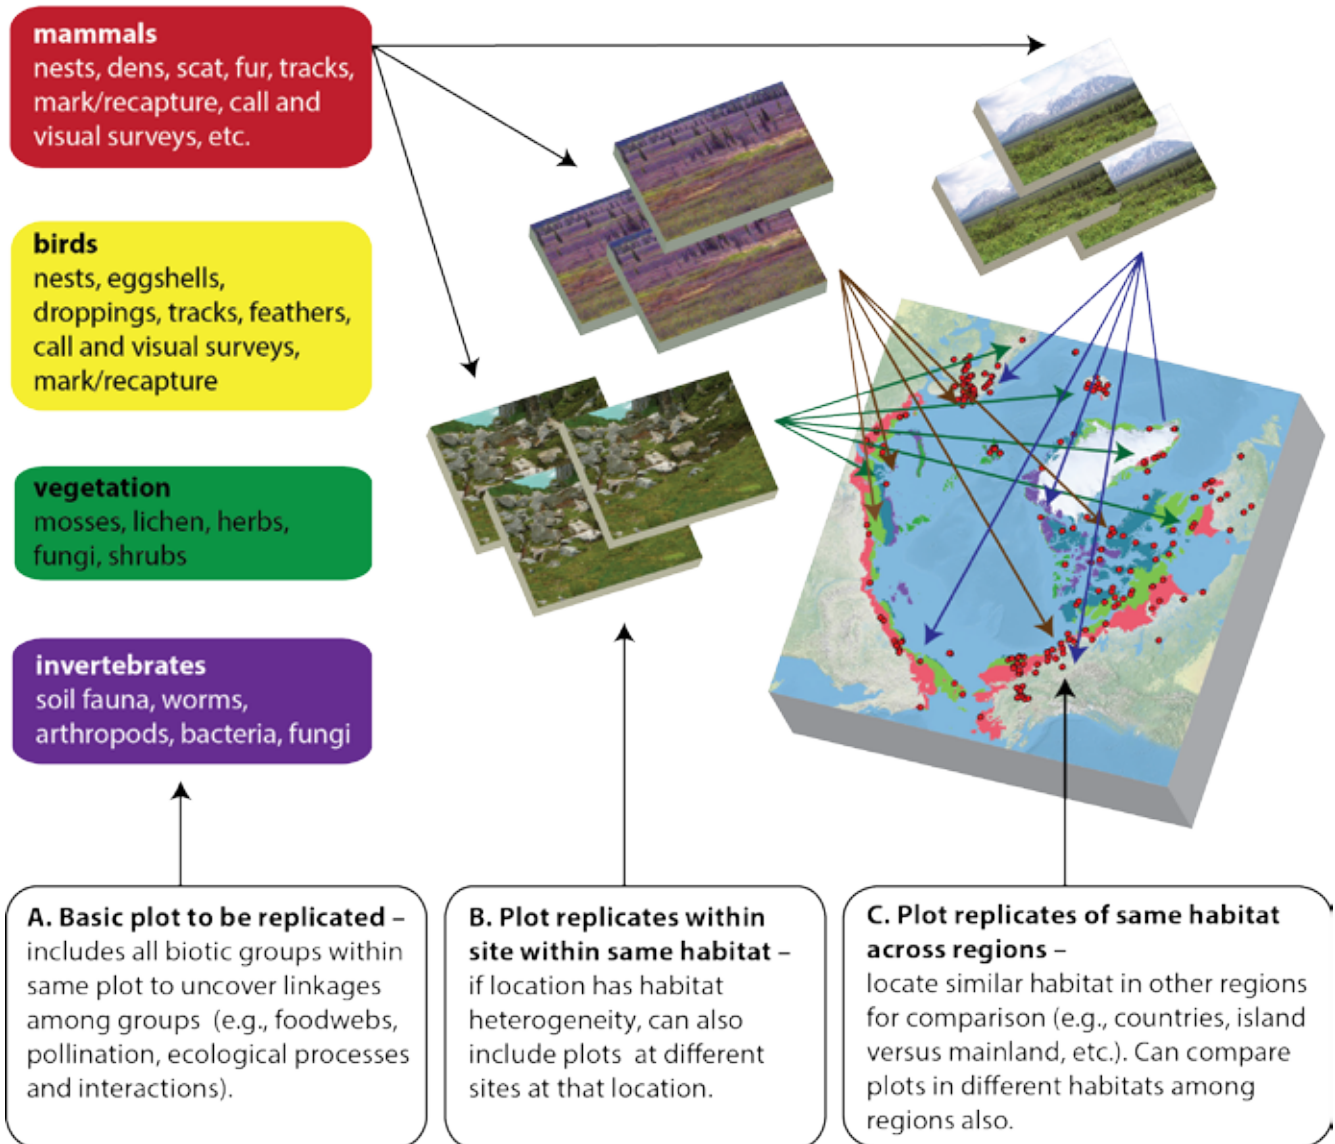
mammals
nests, dens, scat, fur, tracks, mark/recapture, call and visual surveys, etc.

birds
nests, eggshells, droppings, tracks, feathers, call and visual surveys, mark/recapture

vegetation
mosses, lichen, herbs, fungi, shrubs

invertebrates
soil fauna, worms, arthropods, bacteria, fungi

A. Basic plot to be replicated – includes all biotic groups within same plot to uncover linkages among groups (e.g., foodwebs, pollination, ecological processes and interactions).

B. Plot replicates within site within same habitat – if location has habitat heterogeneity, can also include plots at different sites at that location.

C. Plot replicates of same habitat across regions – locate similar habitat in other regions for comparison (e.g., countries, island versus mainland, etc.). Can compare plots in different habitats among regions also.